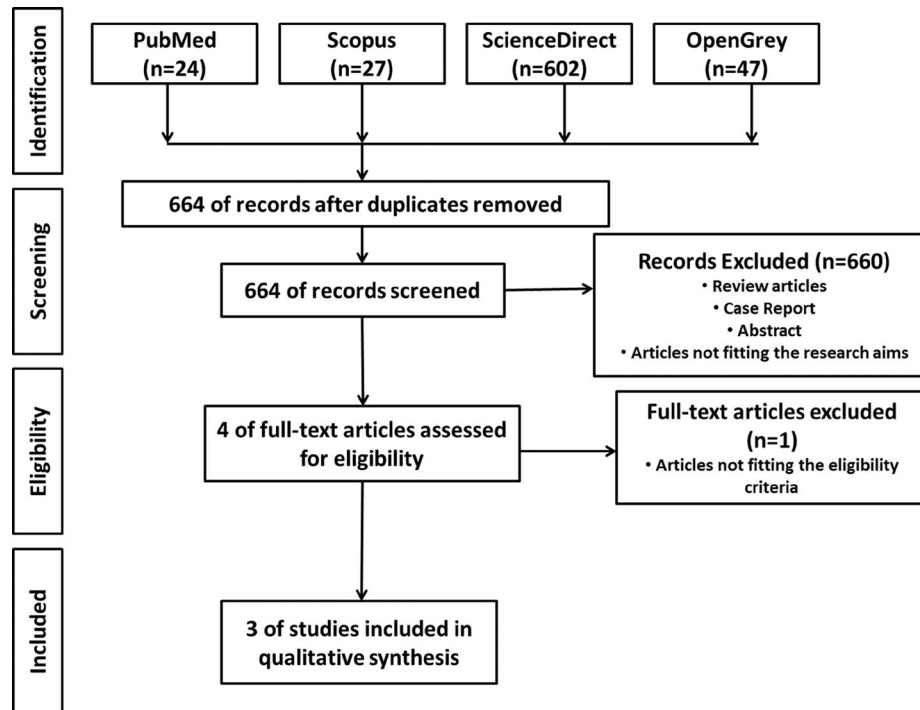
Identification

PubMed (n=24)

Scopus (n=27)

ScienceDirect (n=602)

OpenGrey (n=47)

664 of records after duplicates removed

Screening

664 of records screened

Records Excluded (n=660)
• Review articles
• Case Report
• Abstract
• Articles not fitting the research aims

Eligibility

4 of full-text articles assessed for eligibility

Full-text articles excluded (n=1)
• Articles not fitting the eligibility criteria

Included

3 of studies included in qualitative synthesis